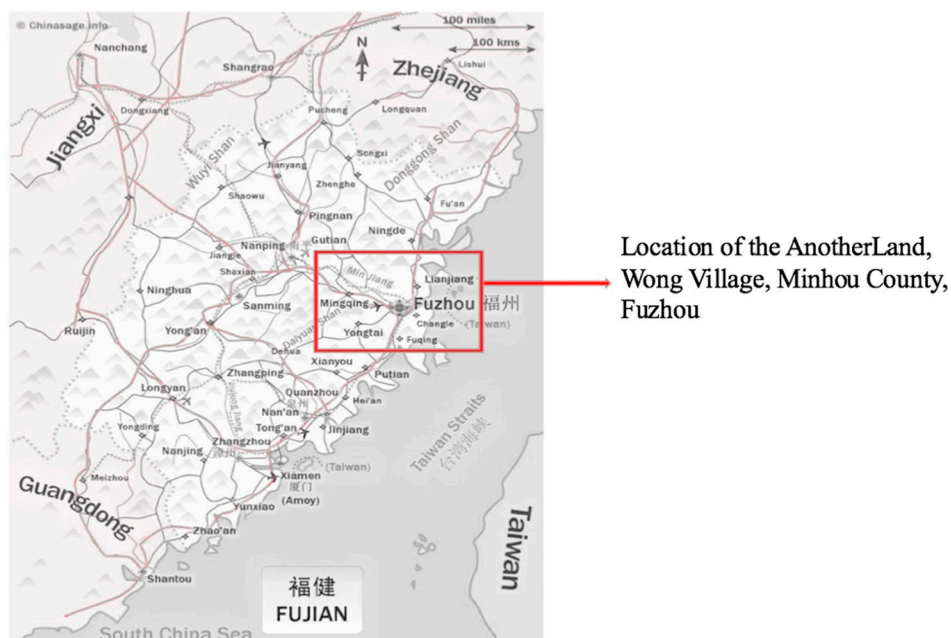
© Chinasage.info
100 miles
100 kms
N
Nanchang
Shangrao
Zhejiang
Lishui
Jiangxi
Dongxiang
Pucheng
Longquan
Wuyi Shan
Jianyang
Songxi
Dongong Shan
Shaowu
Zhenghe
Fu'an
Pingnan
Ningde
Nanping
Gutian
Jiangle
Shaxian
Min Jiang
Lianjiang
Ninghua
Sanming
Mingqing
Fuzhou
福州
Changle
(Taiwan)
Ruijin
Yong'an
Yongtai
Daiyun Shan
Fuqing
Dehua
Xianyou
Putian
Longyan
Zhangping
Quanzhou
Hei'an
Nan'an
Yongding
Jiulong Jiang
Tong'an
Jinjiang
Taiwan Straits
台湾海峡
Nanjing
Zhangzhou
Meizhou
(Taiwan)
Xiamen
厦门
(Amoy)
Guangdong
Yunxiao
Zhao'an
Taiwan
Shantou
福健
FUJIAN
South China Sea

Location of the AnotherLand, Wong Village, Minhou County, Fuzhou